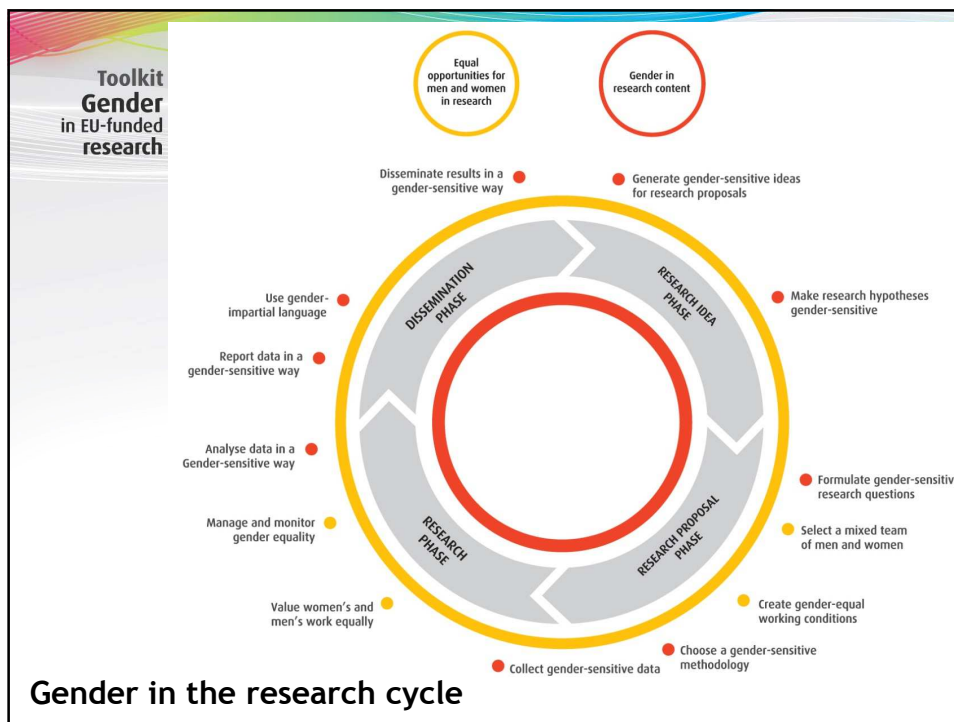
Toolkit
Gender
in EU-funded
research

Equal opportunities for men and women in research

Gender in research content

Disseminate results in a gender-sensitive way

Generate gender-sensitive ideas for research proposals

DISSEMINATION PHASE

RESEARCH IDEA PHASE

Use gender-impartial language

Make research hypotheses gender-sensitive

Report data in a gender-sensitive way

Analyse data in a Gender-sensitive way

Formulate gender-sensitiv research questions

Manage and monitor gender equality

RESEARCH PHASE

RESEARCH PROPOSAL PHASE

Select a mixed team of men and women

Value women's and men's work equally

Create gender-equal working conditions

Choose a gender-sensitive methodology

Collect gender-sensitive data

Gender in the research cycle